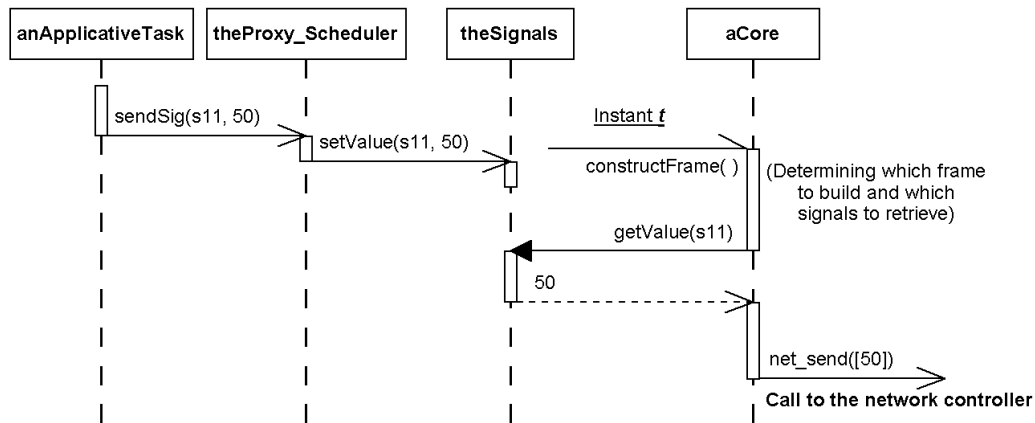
anApplicativeTask

theProxy_Scheduler

theSignals

aCore

sendSig(s11, 50)

setValue(s11, 50)

Instant $t$

constructFrame( )

(Determining which frame to build and which signals to retrieve)

getValue(s11)

50

net_send([50])

Call to the network controller